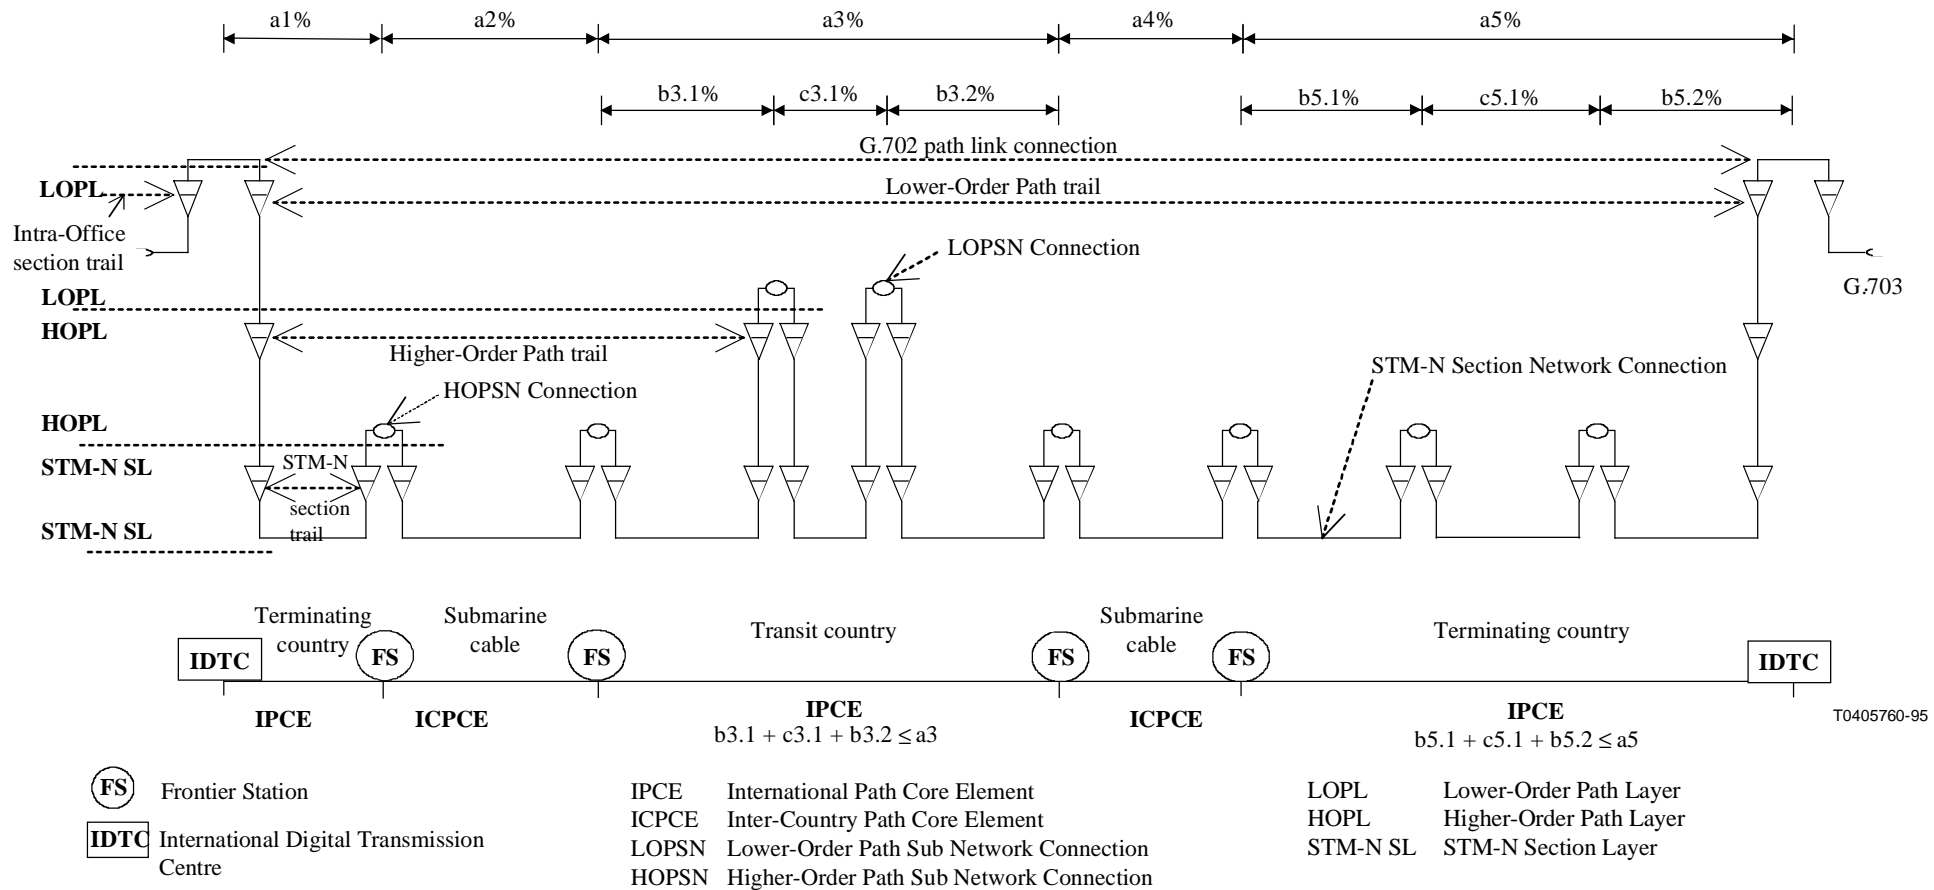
a1%
a2%
a3%
a4%
a5%
b3.1%
c3.1%
b3.2%
b5.1%
c5.1%
b5.2%

G.702 path link connection
LOPL
Lower-Order Path trail
Intra-Office section trail
LOPSN Connection
LOPL
G.703
HOPL
Higher-Order Path trail
STM-N Section Network Connection
HOPSN Connection
HOPL
STM-N SL
STM-N section trail
STM-N SL

Terminating country
Submarine cable
Transit country
Submarine cable
Terminating country
IDTC
FS
FS
FS
FS
IDTC
IPCE
ICPCE
IPCE
$b3.1 + c3.1 + b3.2 \leq a3$
ICPCE
IPCE
$b5.1 + c5.1 + b5.2 \leq a5$
T0405760-95

FS Frontier Station
IDTC International Digital Transmission Centre

IPCE International Path Core Element
ICPCE Inter-Country Path Core Element
LOPSN Lower-Order Path Sub Network Connection
HOPSN Higher-Order Path Sub Network Connection

LOPL Lower-Order Path Layer
HOPL Higher-Order Path Layer
STM-N SL STM-N Section Layer